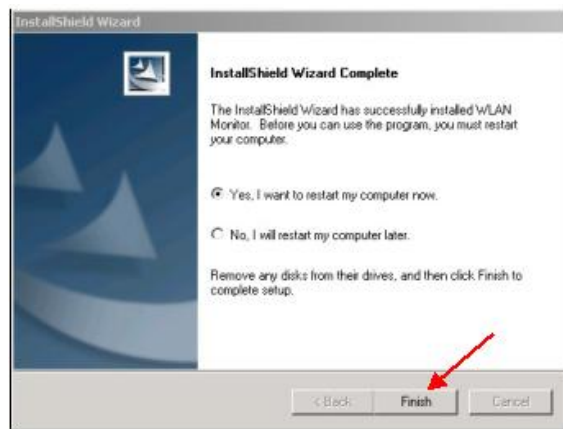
InstallShield Wizard

InstallShield Wizard Complete

The InstallShield Wizard has successfully installed WLAN Monitor. Before you can use the program, you must restart your computer.

Yes, I want to restart my computer now.

No, I will restart my computer later.

Remove any disks from their drives, and then click Finish to complete setup.

< Back

Finish

Cancel